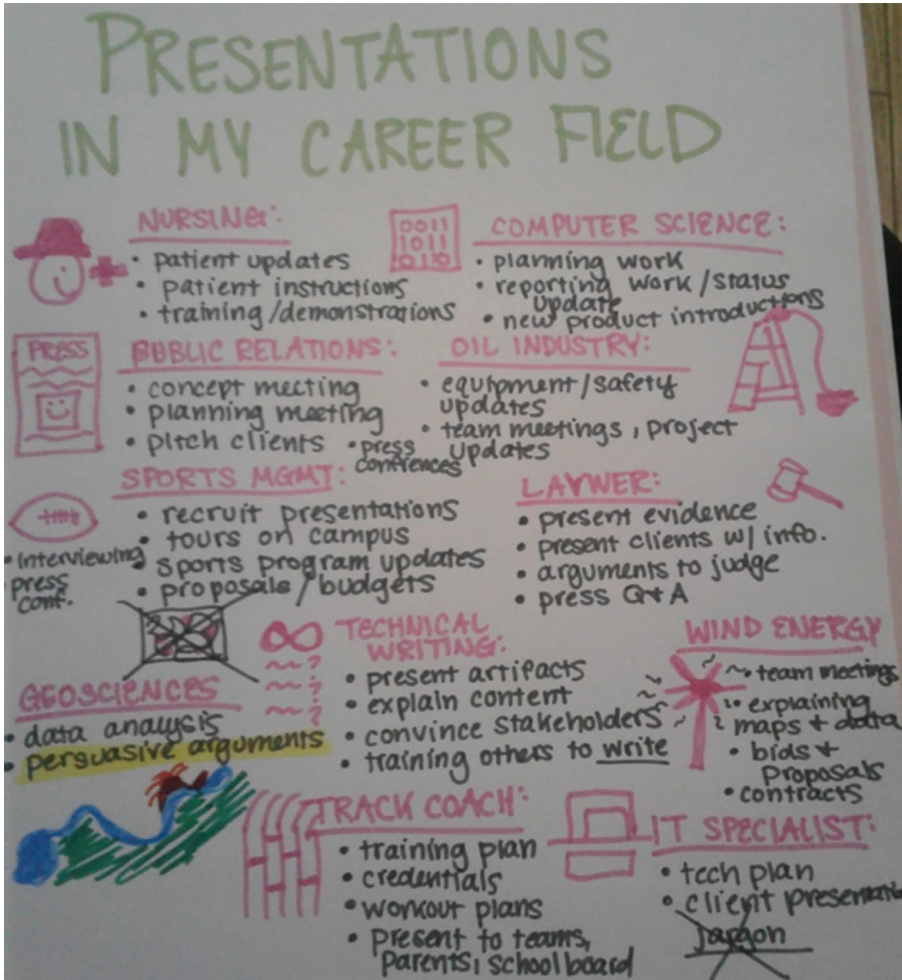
PRESENTATIONS IN MY CAREER FIELD

NURSING:
• patient updates
• patient instructions
• training / demonstrations

0011
1011
1010

COMPUTER SCIENCE:
• planning work
• reporting work / status update
• new product introductions

PRESS

PUBLIC RELATIONS:
• concept meeting
• planning meeting
• pitch clients • press conferences

OIL INDUSTRY:
• equipment / safety updates
• team meetings, project updates

SPORTS MGMT:
• recruit presentations
• tours on campus
• sports program updates
• proposals / budgets
• interviewing
press conf.

LAYWER:
• present evidence
• present clients w/ info.
• arguments to judge
• press Q+A

TECHNICAL WRITING:
• present artifacts
• explain content
• convince stakeholders
• training others to write

WIND ENERGY
• team meetings
• explaining maps + data
• bids + proposals
• contracts

GEOSCIENCES
• data analysis
• persuasive arguments

TRACK COACH:
• training plan
• credentials
• workout plans
• present to teams, parents, school board

IT SPECIALIST:
• tech plan
• client presenta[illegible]
Jargon